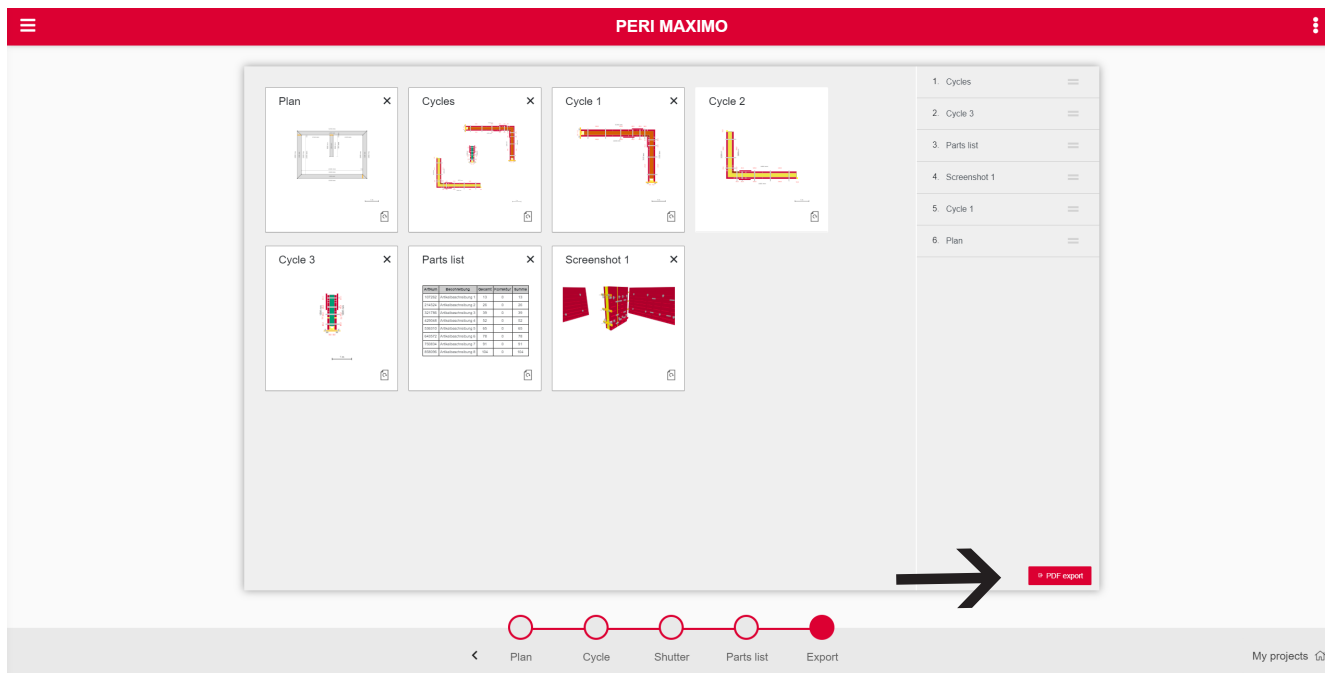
PERI MAXIMO

Plan ✕

Cycles ✕

Cycle 1 ✕

Cycle 2

Cycle 3 ✕

Parts list ✕

Screenshot 1 ✕

1. Cycles
2. Cycle 3
3. Parts list
4. Screenshot 1
5. Cycle 1
6. Plan

PDF export

Plan
Cycle
Shutter
Parts list
Export

My projects